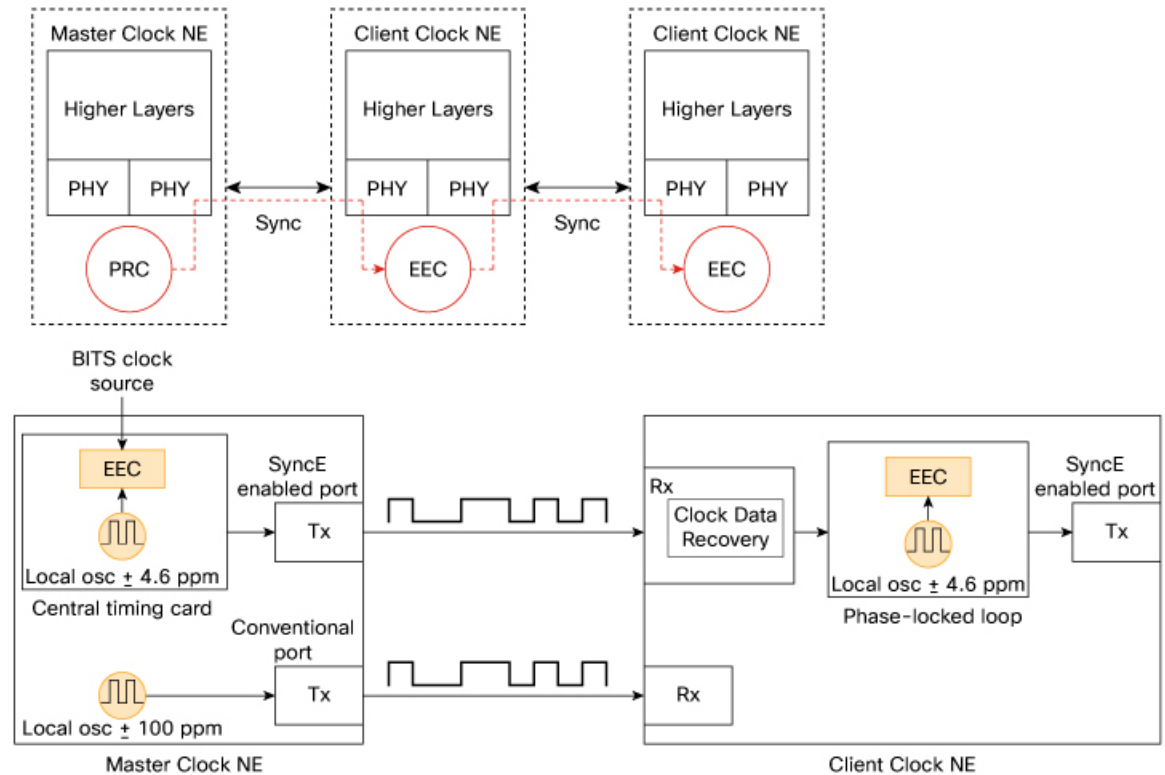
Master Clock NE

Higher Layers

PHY PHY

PRC

Sync

Client Clock NE

Higher Layers

PHY PHY

EEC

Sync

Client Clock NE

Higher Layers

PHY PHY

EEC

BITS clock source

EEC

Local osc $\pm$ 4.6 ppm

Central timing card

SyncE enabled port

Tx

Conventional port

Local osc $\pm$ 100 ppm

Tx

Master Clock NE

Rx

Clock Data Recovery

EEC

Local osc $\pm$ 4.6 ppm

Phase-locked loop

SyncE enabled port

Tx

Rx

Client Clock NE